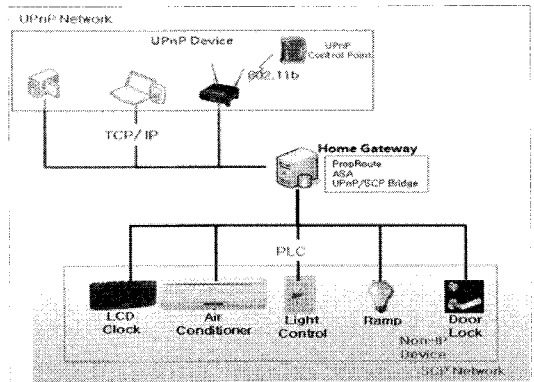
UPnP Network

UPnP Device

UPnP Control Point

802.11b

TCP/IP

Home Gateway

PropRoute
ASA
UPnP/SCP Bridge

PLC

LCD Clock

Air Conditioner

Light Control

Ramp

Door Lock

Non-IP Device

SCP Network